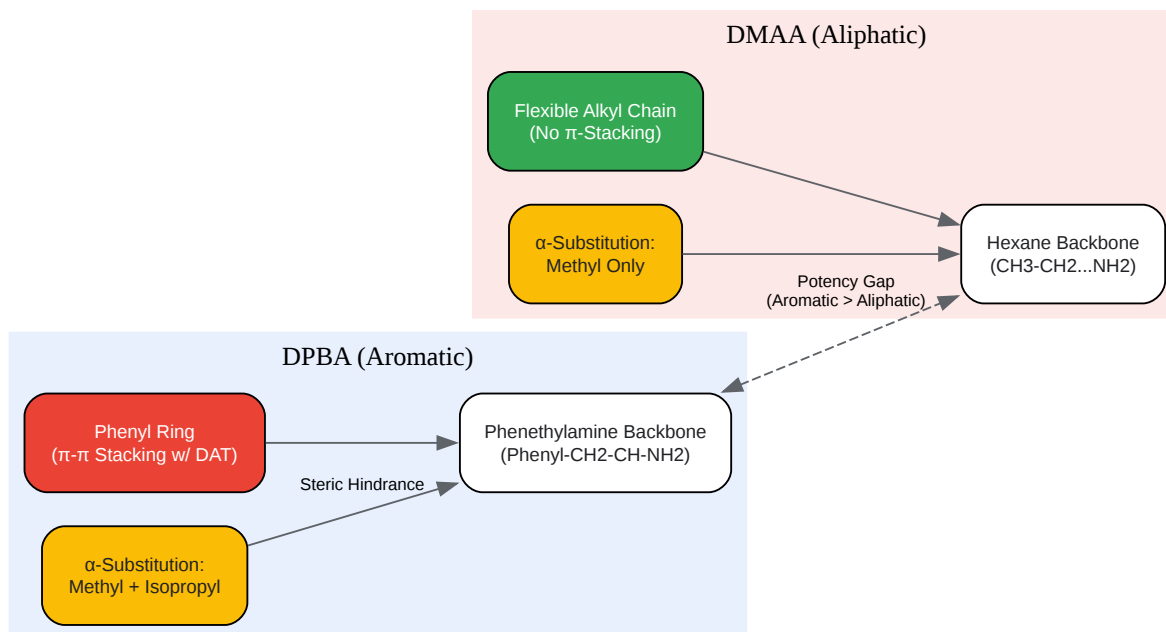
DMAA (Aliphatic)

Flexible Alkyl Chain
(No π-Stacking)

α-Substitution:
Methyl Only

Hexane Backbone
(CH3-CH2...NH2)

Potency Gap
(Aromatic > Aliphatic)

DPBA (Aromatic)

Phenyl Ring
(π-π Stacking w/ DAT)

Phenethylamine Backbone
(Phenyl-CH2-CH-NH2)

Steric Hindrance

α-Substitution:
Methyl + Isopropyl